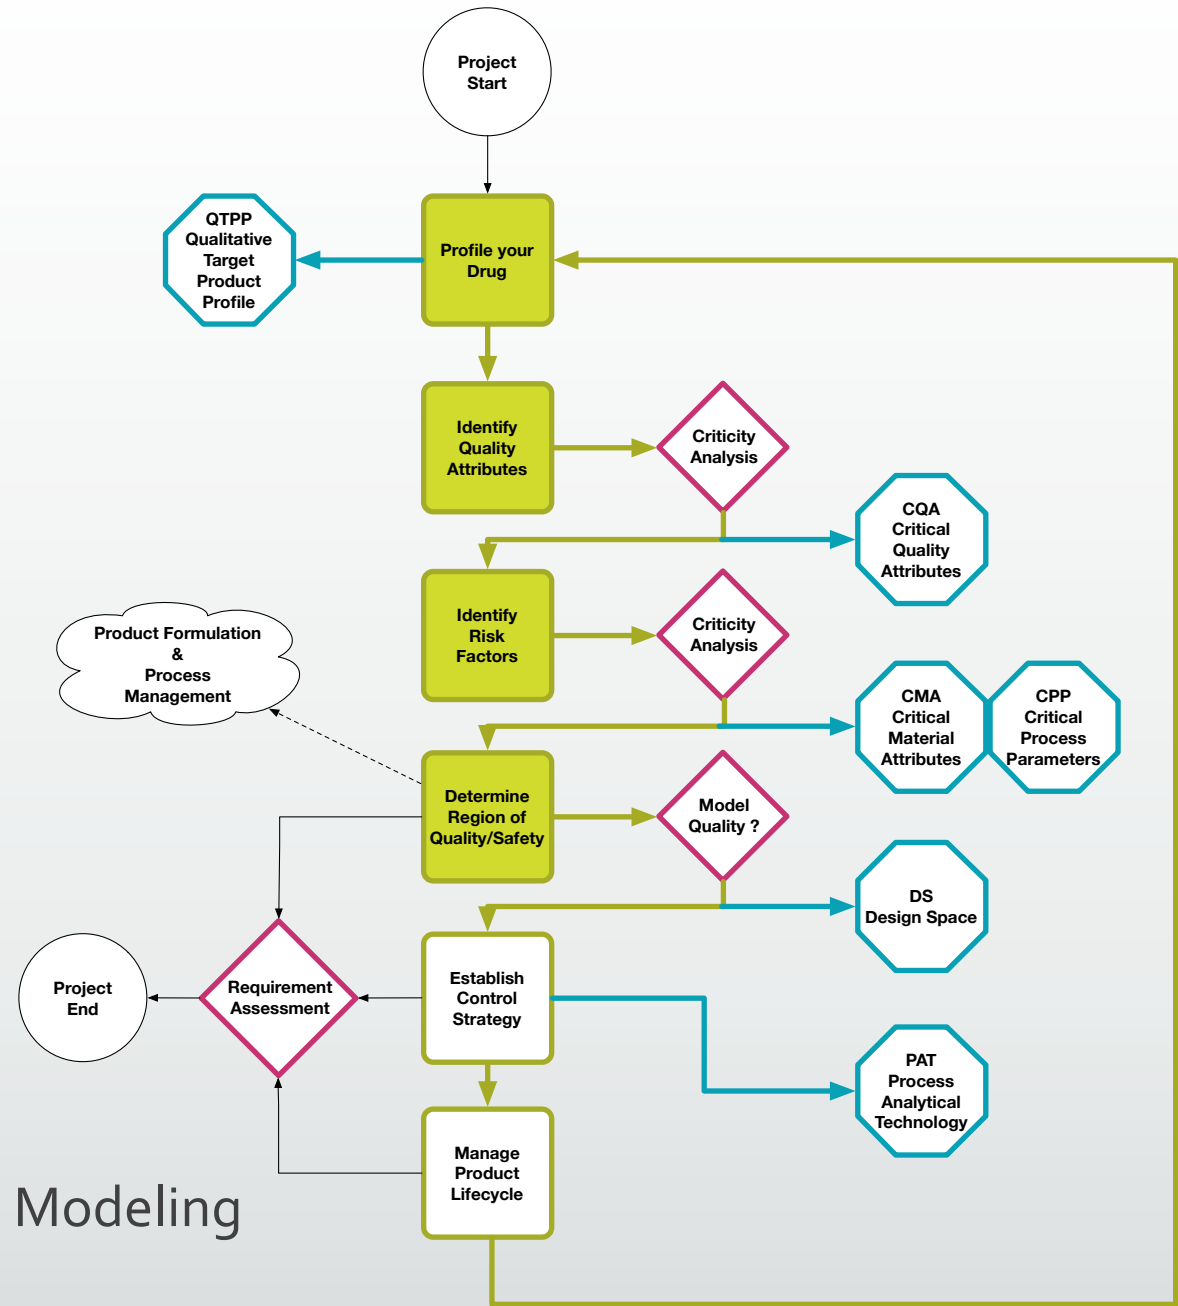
Project Start

QTPP Qualitative Target Product Profile

Profile your Drug

Identify Quality Attributes

Criticity Analysis

CQA Critical Quality Attributes

Identify Risk Factors

Criticity Analysis

Product Formulation & Process Management

CMA Critical Material Attributes

CPP Critical Process Parameters

Determine Region of Quality/Safety

Model Quality ?

DS Design Space

Project End

Requirement Assessment

Establish Control Strategy

PAT Process Analytical Technology

Manage Product Lifecycle

Modeling